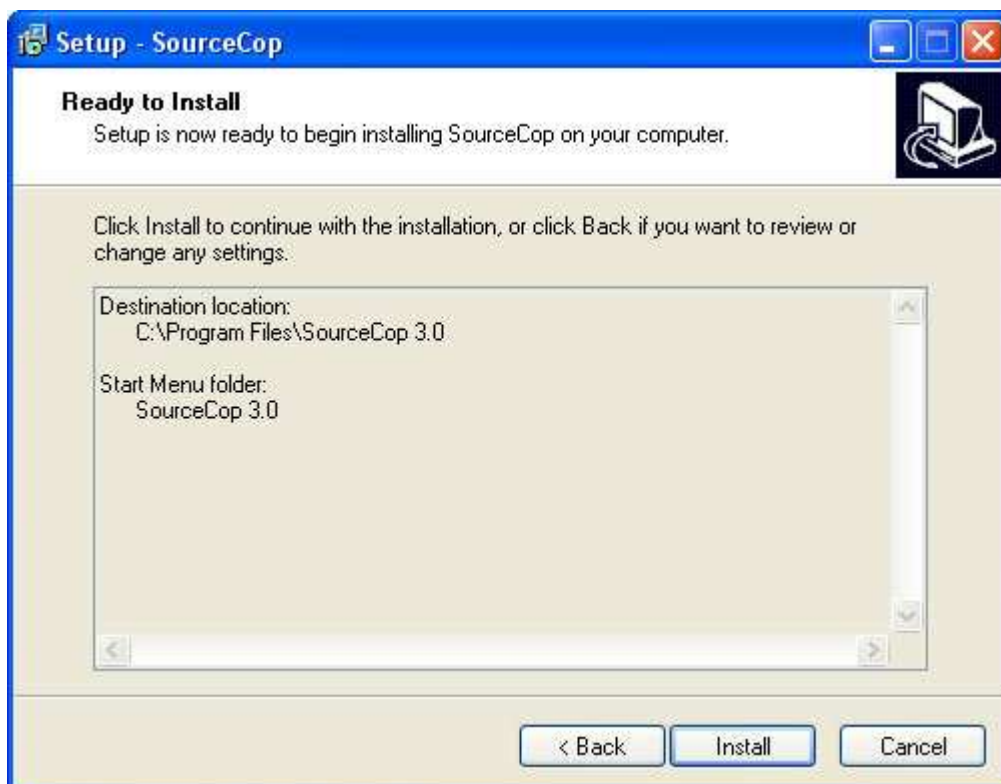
Setup - SourceCop

Ready to Install
Setup is now ready to begin installing SourceCop on your computer.

Click Install to continue with the installation, or click Back if you want to review or change any settings.

Destination location:
C:\Program Files\SourceCop 3.0

Start Menu folder:
SourceCop 3.0

< Back
Install
Cancel